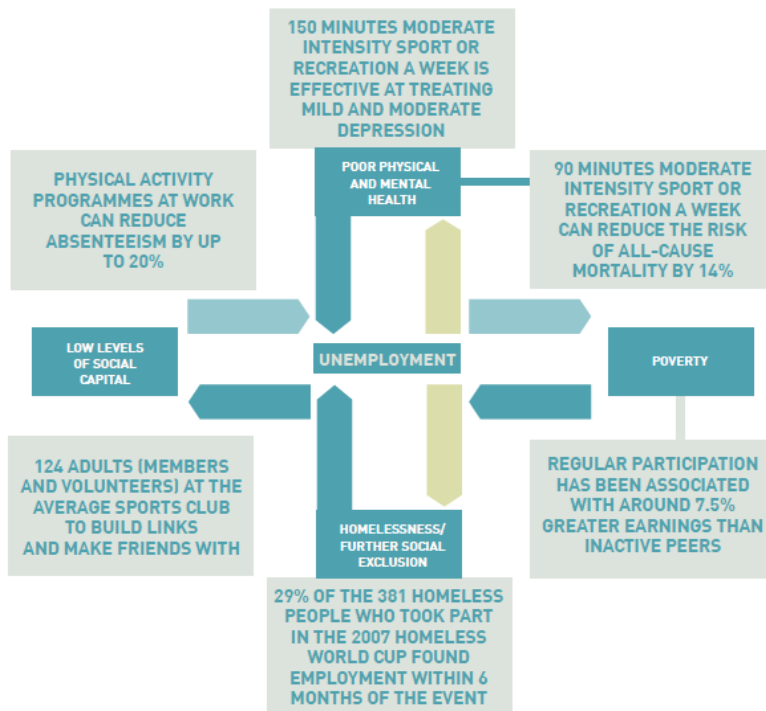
150 MINUTES MODERATE INTENSITY SPORT OR RECREATION A WEEK IS EFFECTIVE AT TREATING MILD AND MODERATE DEPRESSION

PHYSICAL ACTIVITY PROGRAMMES AT WORK CAN REDUCE ABSENTEEISM BY UP TO 20%

POOR PHYSICAL AND MENTAL HEALTH

90 MINUTES MODERATE INTENSITY SPORT OR RECREATION A WEEK CAN REDUCE THE RISK OF ALL-CAUSE MORTALITY BY 14%

LOW LEVELS OF SOCIAL CAPITAL

UNEMPLOYMENT

POVERTY

124 ADULTS (MEMBERS AND VOLUNTEERS) AT THE AVERAGE SPORTS CLUB TO BUILD LINKS AND MAKE FRIENDS WITH

HOMELESSNESS/ FURTHER SOCIAL EXCLUSION

REGULAR PARTICIPATION HAS BEEN ASSOCIATED WITH AROUND 7.5% GREATER EARNINGS THAN INACTIVE PEERS

29% OF THE 381 HOMELESS PEOPLE WHO TOOK PART IN THE 2007 HOMELESS WORLD CUP FOUND EMPLOYMENT WITHIN 6 MONTHS OF THE EVENT